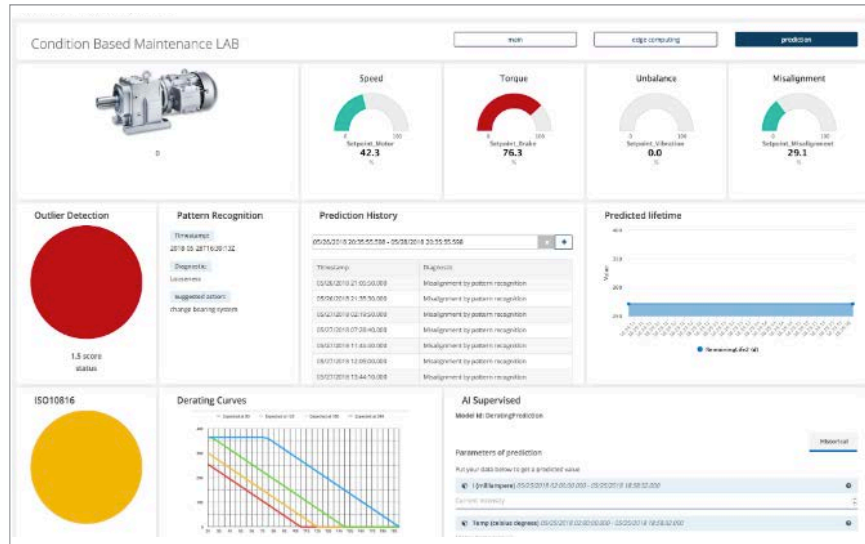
Condition Based Maintenance LAB

main

edge computing

prediction

0

Speed

0 100

Setpoint_Motor

42.3

%

Torque

0 100

Setpoint_Brake

76.3

%

Unbalance

0 100

Setpoint_Vibration

0.0

%

Misalignment

0 100

Setpoint_Misalignment

29.1

%

Outlier Detection

1.5 score

status

Pattern Recognition

Timestamp:

2018-05-28T16:20:13Z

Diagnosis:

Looseness

Suggested action:

change bearing system

Prediction History

05/26/2018 20:35:55.508 - 05/28/2018 20:35:55.508

| Timestamp | Diagnosis |
|---|---|
| 05/26/2018 21:05:50.000 | Misalignment by pattern recognition |
| 05/26/2018 21:35:50.000 | Misalignment by pattern recognition |
| 05/27/2018 02:18:50.000 | Misalignment by pattern recognition |
| 05/27/2018 07:28:40.000 | Misalignment by pattern recognition |
| 05/27/2018 11:43:00.000 | Misalignment by pattern recognition |
| 05/27/2018 12:09:00.000 | Misalignment by pattern recognition |
| 05/27/2018 13:44:00.000 | Misalignment by pattern recognition |

Predicted lifetime

400

300

200

Value

RemainingLife [h]

ISO10816

Derating Curves

AI Supervised

Model Id: DeratingPrediction

Historical

Parameters of prediction

Put your data below to get a predicted value

I (in Ampere) 05/25/2018 02:00:00.000 - 05/25/2018 18:58:52.000

Current intensity

Temp (celsius degrees) 05/25/2018 02:00:00.000 - 05/25/2018 18:58:52.000